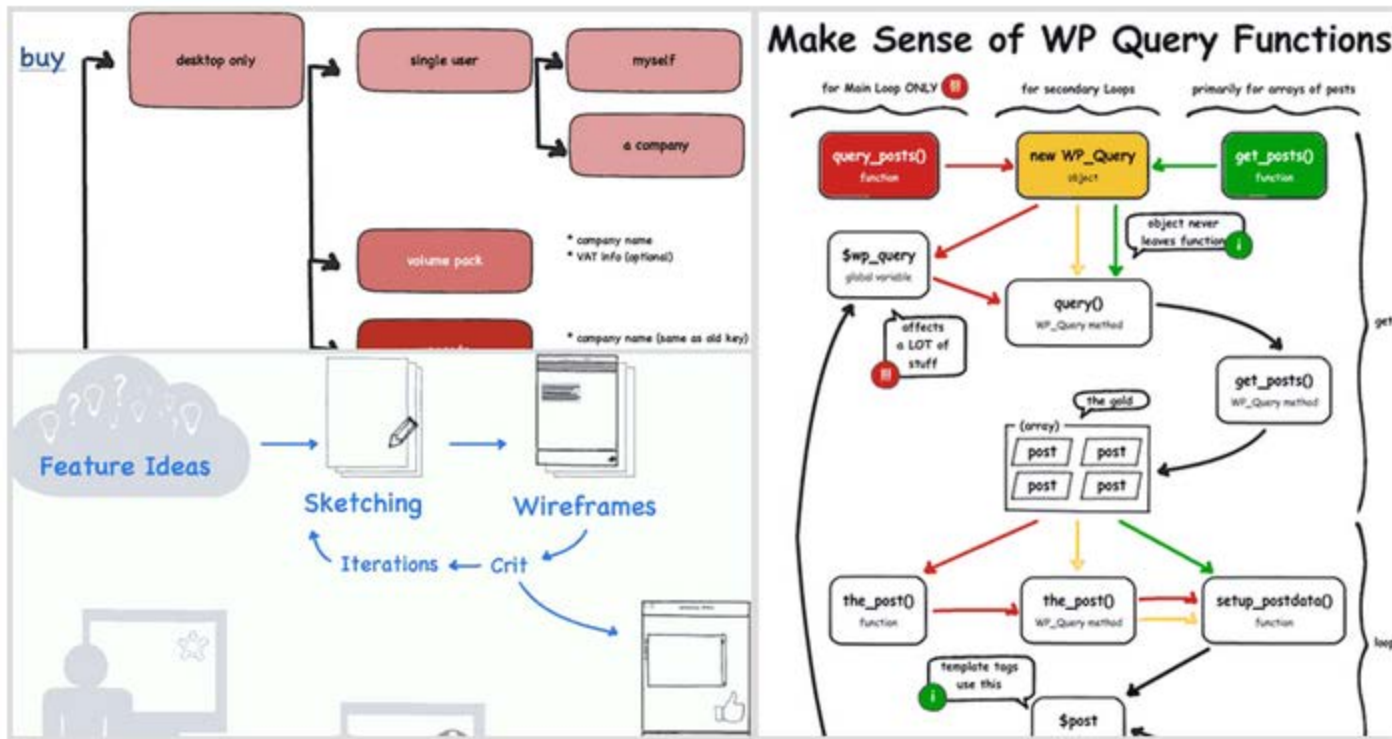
buy

desktop only

single user

myself

a company

volume pack

* company name
* VAT info (optional)

* company name (same as old key)

Feature Ideas

Sketching

Wireframes

Iterations

Crit

Make Sense of WP Query Functions

for Main Loop ONLY !!!

for secondary Loops

primarily for arrays of posts

query_posts()
function

new WP_Query
object

get_posts()
function

object never leaves function
i

$wp_query
global variable

query()
WP_Query method

affects a LOT of stuff
!!!

get_posts()
WP_Query method

get

the gold

(array)

post

post

post

post

the_post()
function

the_post()
WP_Query method

setup_postdata()
function

loop

template tags use this
i

$post